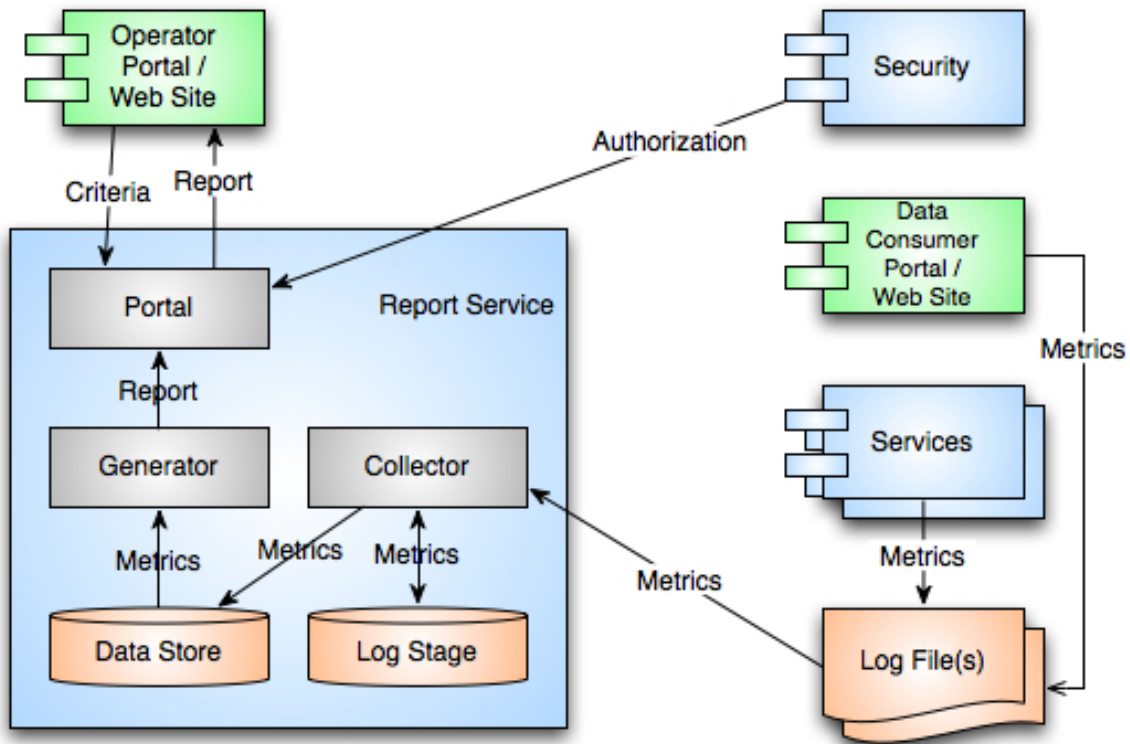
Operator Portal / Web Site

Security

Authorization

Criteria

Report

Data Consumer Portal / Web Site

Portal

Report Service

Metrics

Report

Services

Generator

Collector

Metrics

Metrics

Metrics

Metrics

Metrics

Data Store

Log Stage

Log File(s)